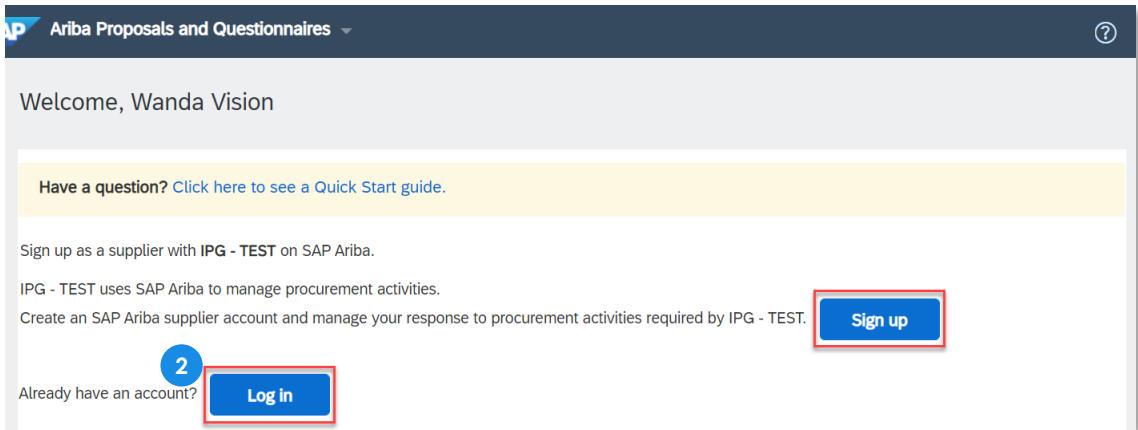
AP Ariba Proposals and Questionnaires

?

Welcome, Wanda Vision

Have a question? Click here to see a Quick Start guide.

Sign up as a supplier with IPG - TEST on SAP Ariba.

IPG - TEST uses SAP Ariba to manage procurement activities.
Create an SAP Ariba supplier account and manage your response to procurement activities required by IPG - TEST.

Sign up

2

Already have an account?

Log in